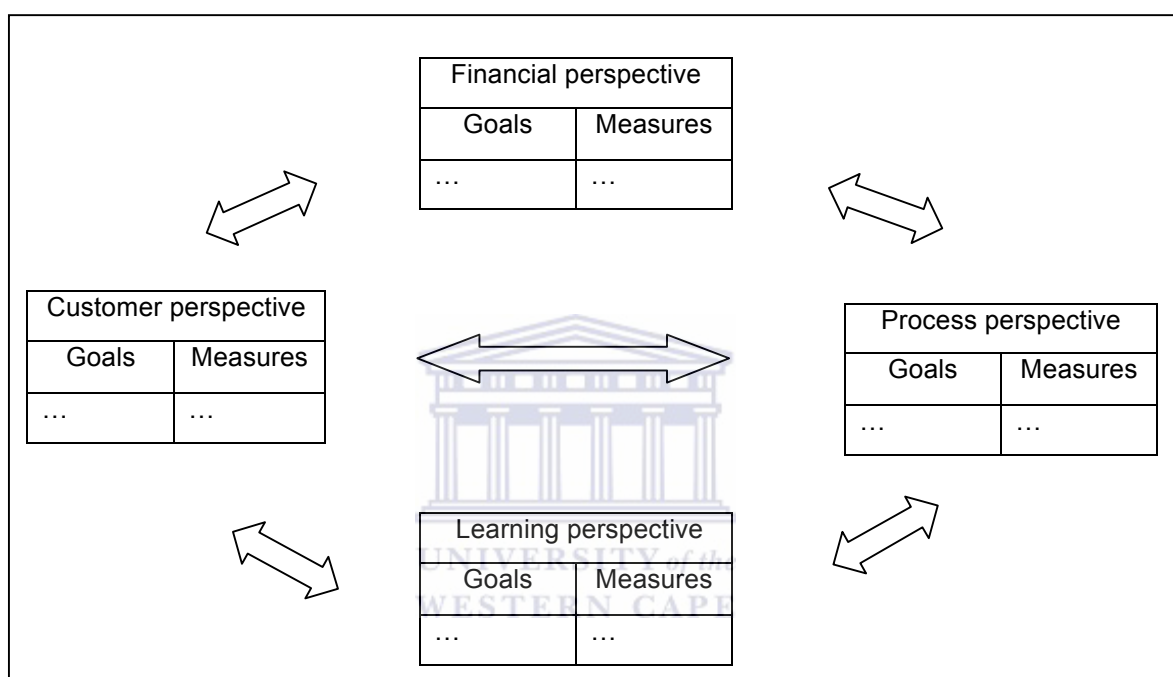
Financial perspective

| Goals | Measures |
|---|---|
| … | … |

Customer perspective

| Goals | Measures |
|---|---|
| … | … |

Process perspective

| Goals | Measures |
|---|---|
| … | … |

Learning perspective

| Goals | Measures |
|---|---|
| … | … |

UNIVERSITY of the WESTERN CAPE